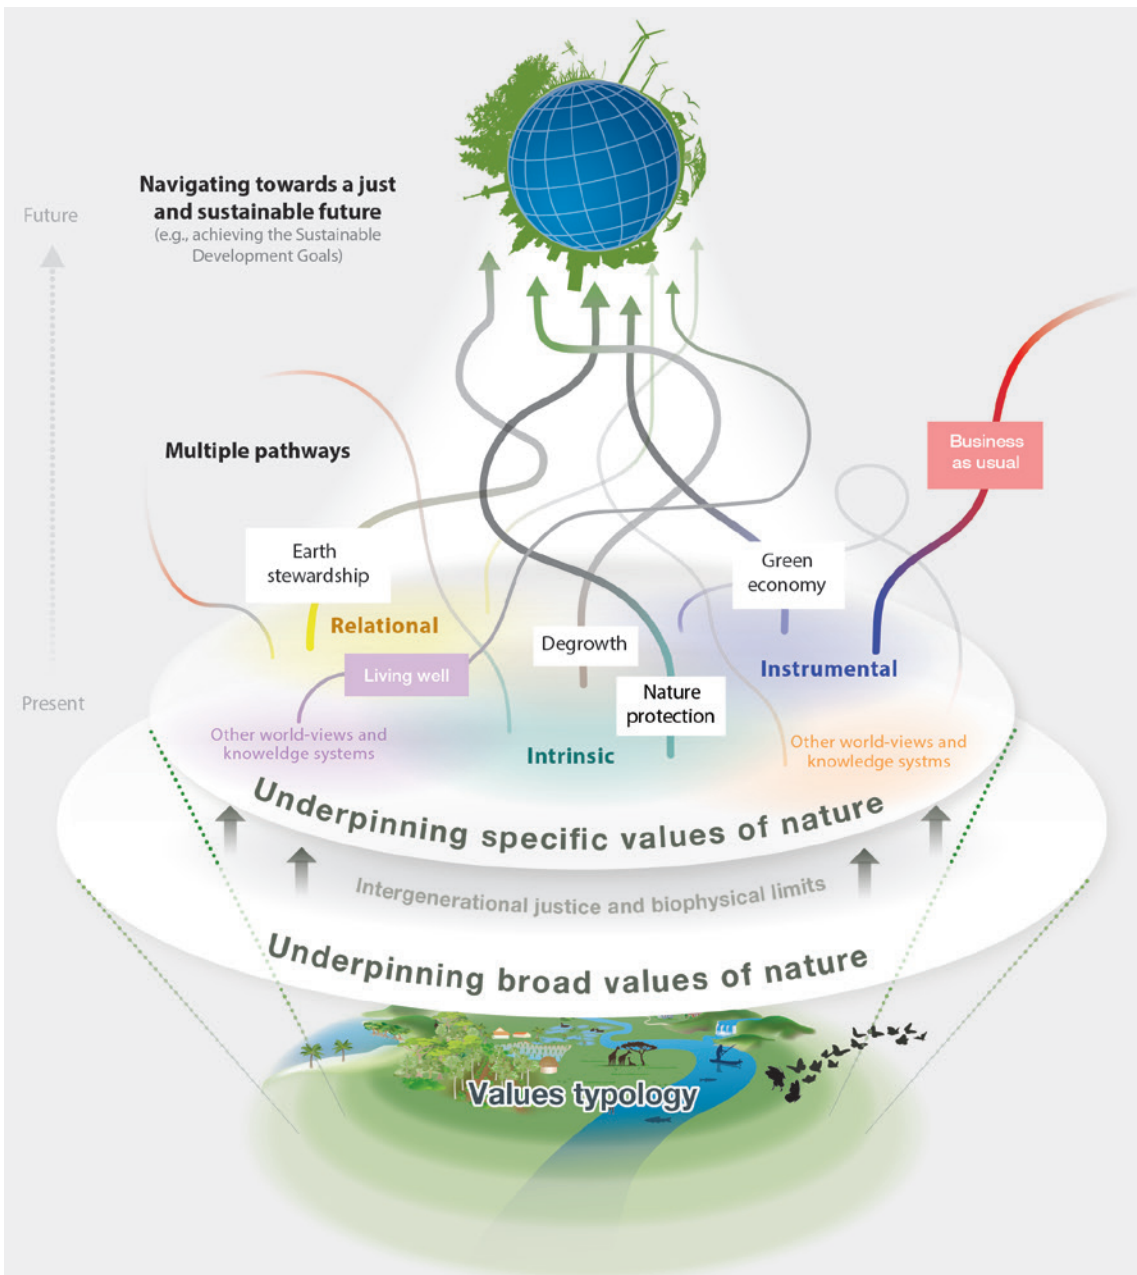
Navigating towards a just and sustainable future
(e.g., achieving the Sustainable Development Goals)

Future

Multiple pathways

Business as usual

Earth stewardship

Green economy

Relational

Degrowth

Instrumental

Living well

Nature protection

Present

Other world-views and knowledge systems

Intrinsic

Other world-views and knowledge systms

Underpinning specific values of nature

Intergenerational justice and biophysical limits

Underpinning broad values of nature

Values typology